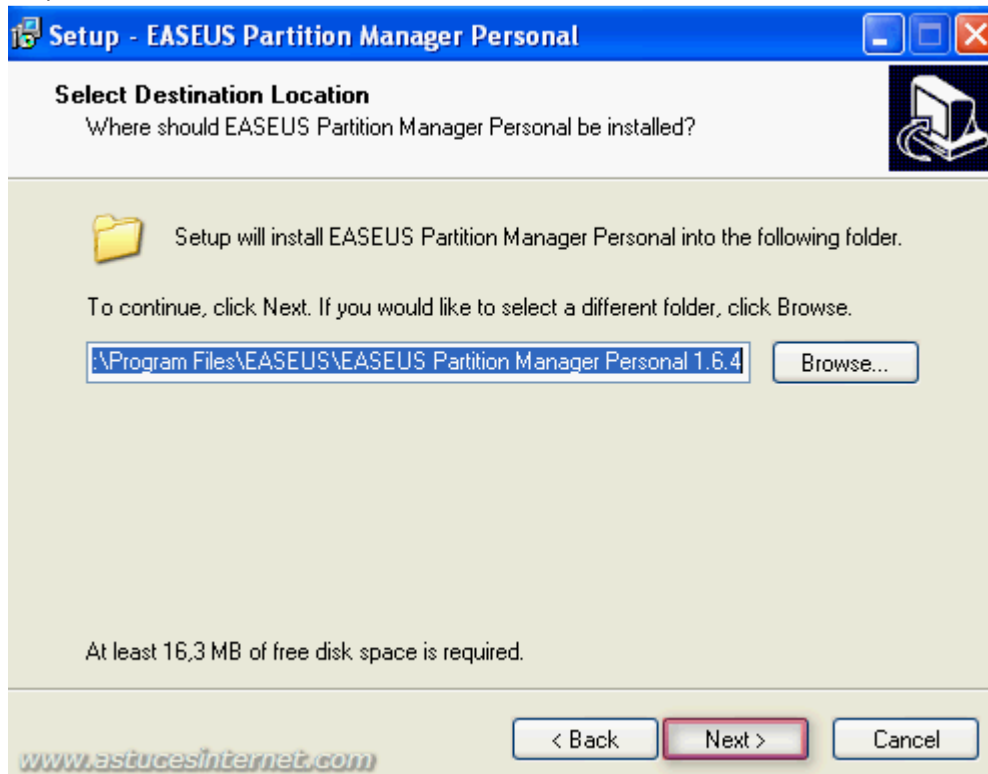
Setup - EASEUS Partition Manager Personal

Select Destination Location
Where should EASEUS Partition Manager Personal be installed?

Setup will install EASEUS Partition Manager Personal into the following folder.

To continue, click Next. If you would like to select a different folder, click Browse.

:\Program Files\EASEUS\EASEUS Partition Manager Personal 1.6.4

Browse...

At least 16,3 MB of free disk space is required.

< Back

Next >

Cancel

www.astucesinternet.com